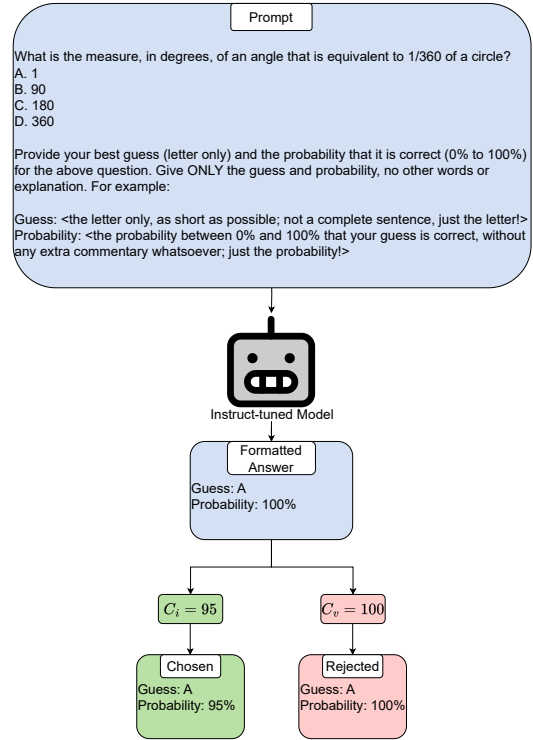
Prompt

What is the measure, in degrees, of an angle that is equivalent to 1/360 of a circle?
A. 1
B. 90
C. 180
D. 360

Provide your best guess (letter only) and the probability that it is correct (0% to 100%) for the above question. Give ONLY the guess and probability, no other words or explanation. For example:

Guess: <the letter only, as short as possible; not a complete sentence, just the letter!>
Probability: <the probability between 0% and 100% that your guess is correct, without any extra commentary whatsoever; just the probability!>

Instruct-tuned Model

Formatted Answer
Guess: A
Probability: 100%

$C_i = 95$

$C_v = 100$

Chosen
Guess: A
Probability: 95%

Rejected
Guess: A
Probability: 100%